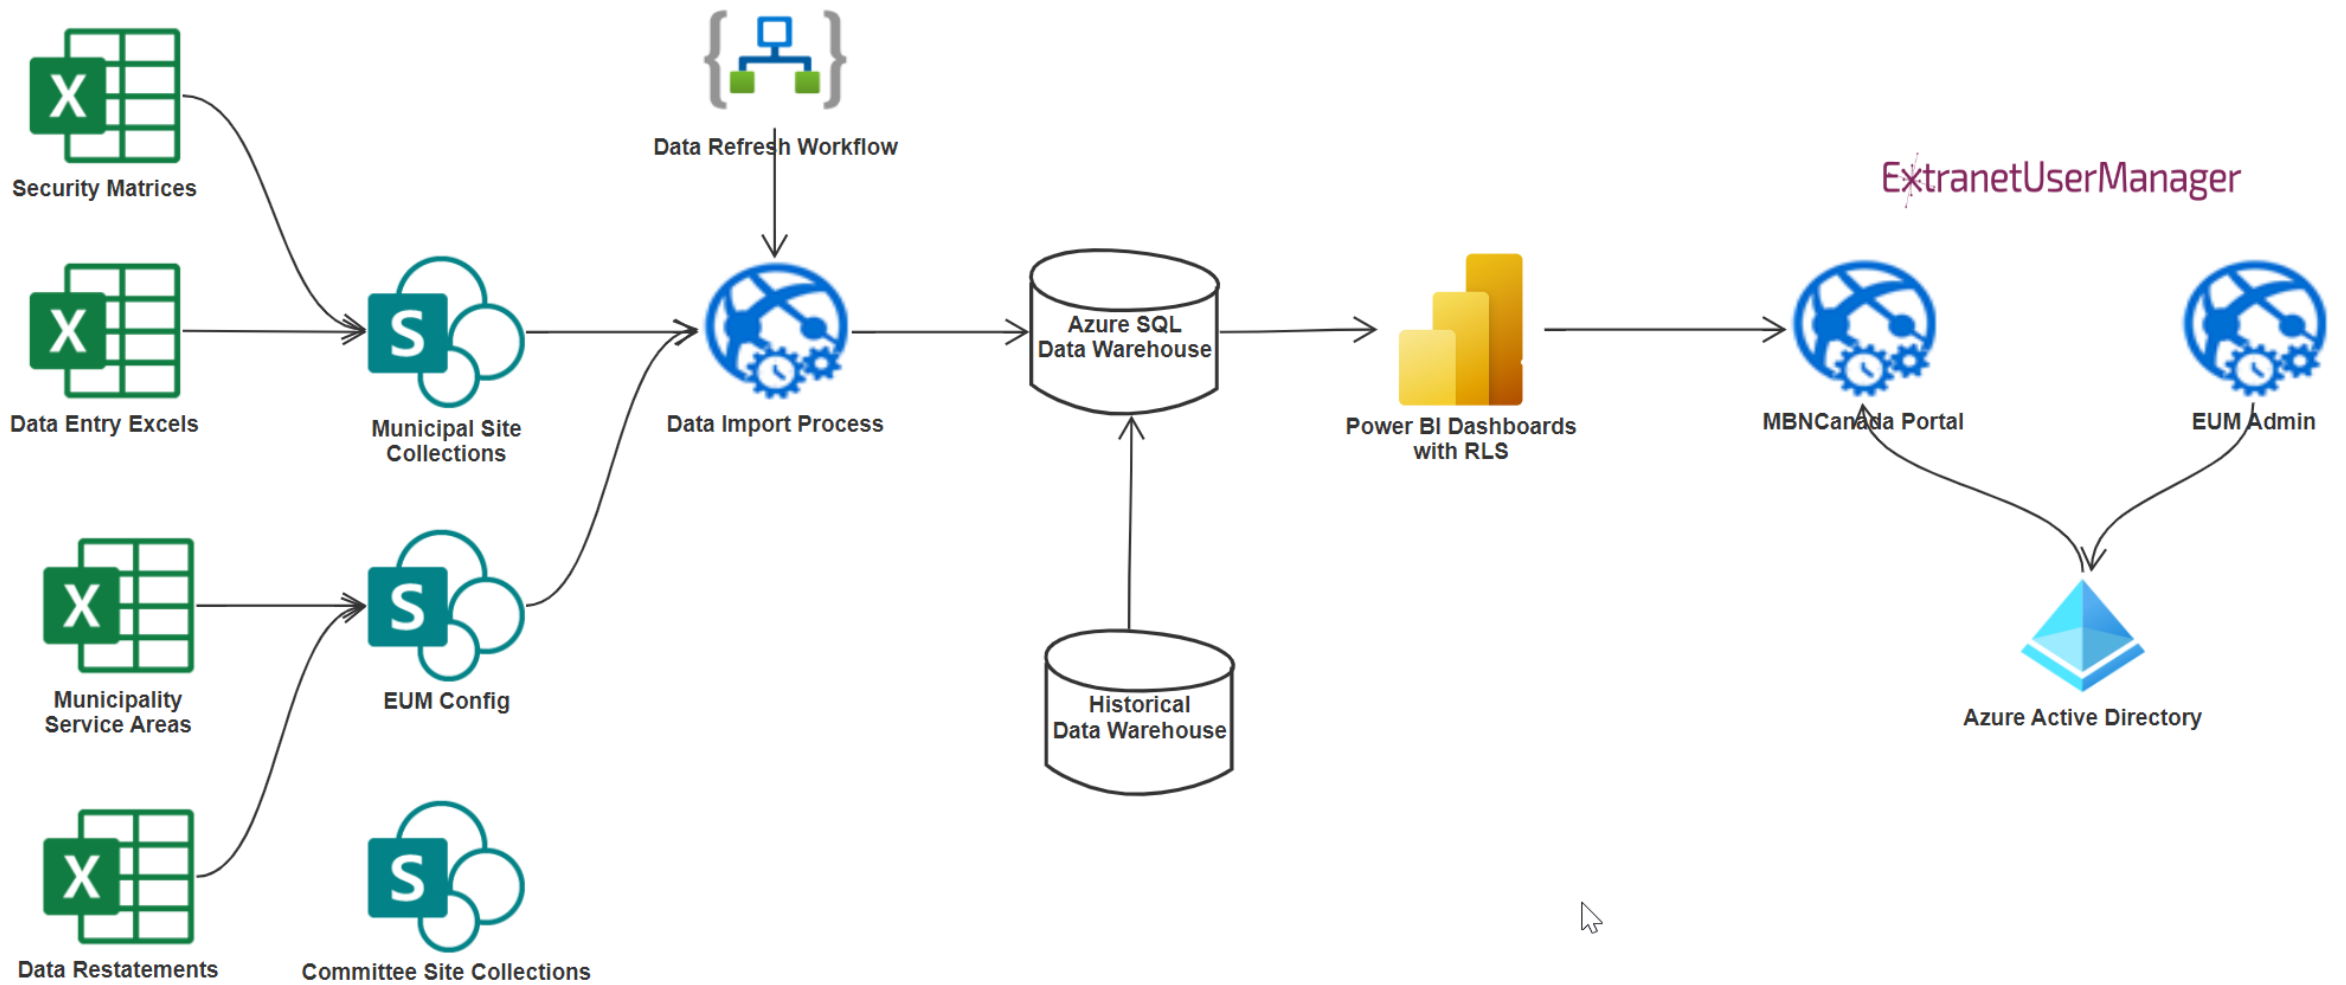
Data Refresh Workflow

ExtranetUserManager

Security Matrices

Data Entry Excels

Municipal Site Collections

Data Import Process

Azure SQL Data Warehouse

Power BI Dashboards with RLS

MBNCanada Portal

EUM Admin

Municipality Service Areas

EUM Config

Historical Data Warehouse

Azure Active Directory

Data Restatements

Committee Site Collections